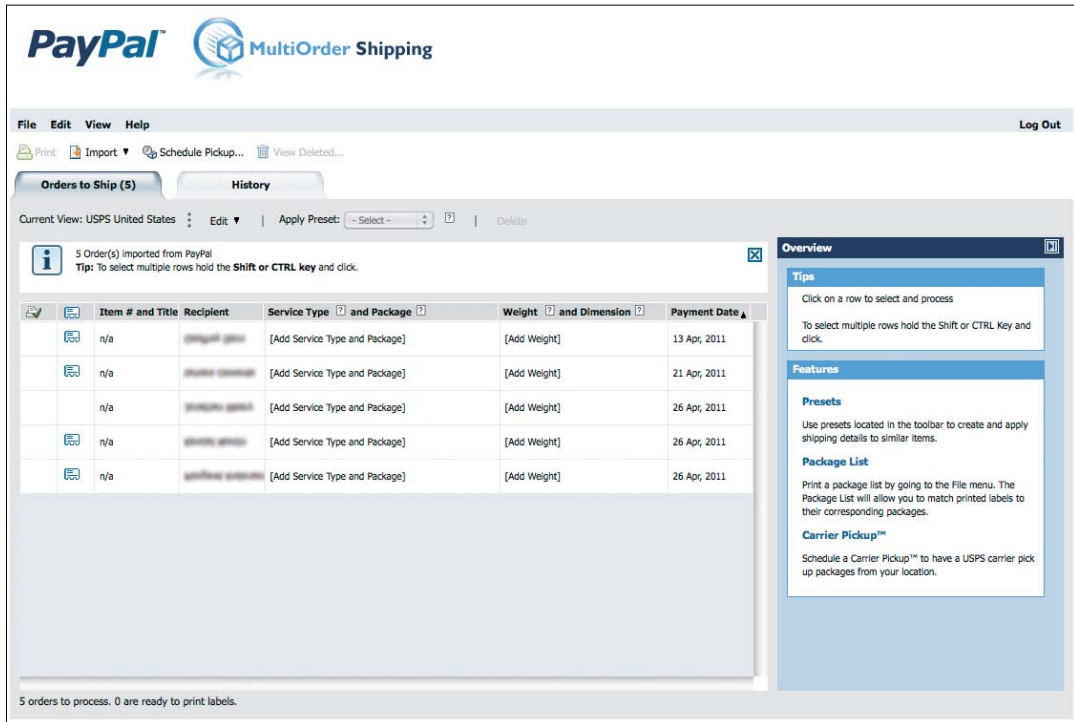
PayPal MultiOrder Shipping

File Edit View Help Log Out

Print Import ▾ Schedule Pickup... View Deleted...

Orders to Ship (5) History

Current View: USPS United States Edit ▾ | Apply Preset: - Select - ? | Delete

5 Order(s) imported from PayPal
Tip: To select multiple rows hold the Shift or CTRL key and click.

| | | Item # and Title | Recipient | Service Type ? and Package ? | Weight ? and Dimension ? | Payment Date ▲ |
|---|---|---|---|---|---|---|
| | | n/a | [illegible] | [Add Service Type and Package] | [Add Weight] | 13 Apr, 2011 |
| | | n/a | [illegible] | [Add Service Type and Package] | [Add Weight] | 21 Apr, 2011 |
| | | n/a | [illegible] | [Add Service Type and Package] | [Add Weight] | 26 Apr, 2011 |
| | | n/a | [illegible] | [Add Service Type and Package] | [Add Weight] | 26 Apr, 2011 |
| | | n/a | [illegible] | [Add Service Type and Package] | [Add Weight] | 26 Apr, 2011 |

Overview

Tips

Click on a row to select and process

To select multiple rows hold the Shift or CTRL Key and click.

Features

Presets

Use presets located in the toolbar to create and apply shipping details to similar items.

Package List

Print a package list by going to the File menu. The Package List will allow you to match printed labels to their corresponding packages.

Carrier Pickup™

Schedule a Carrier Pickup™ to have a USPS carrier pick up packages from your location.

5 orders to process. 0 are ready to print labels.